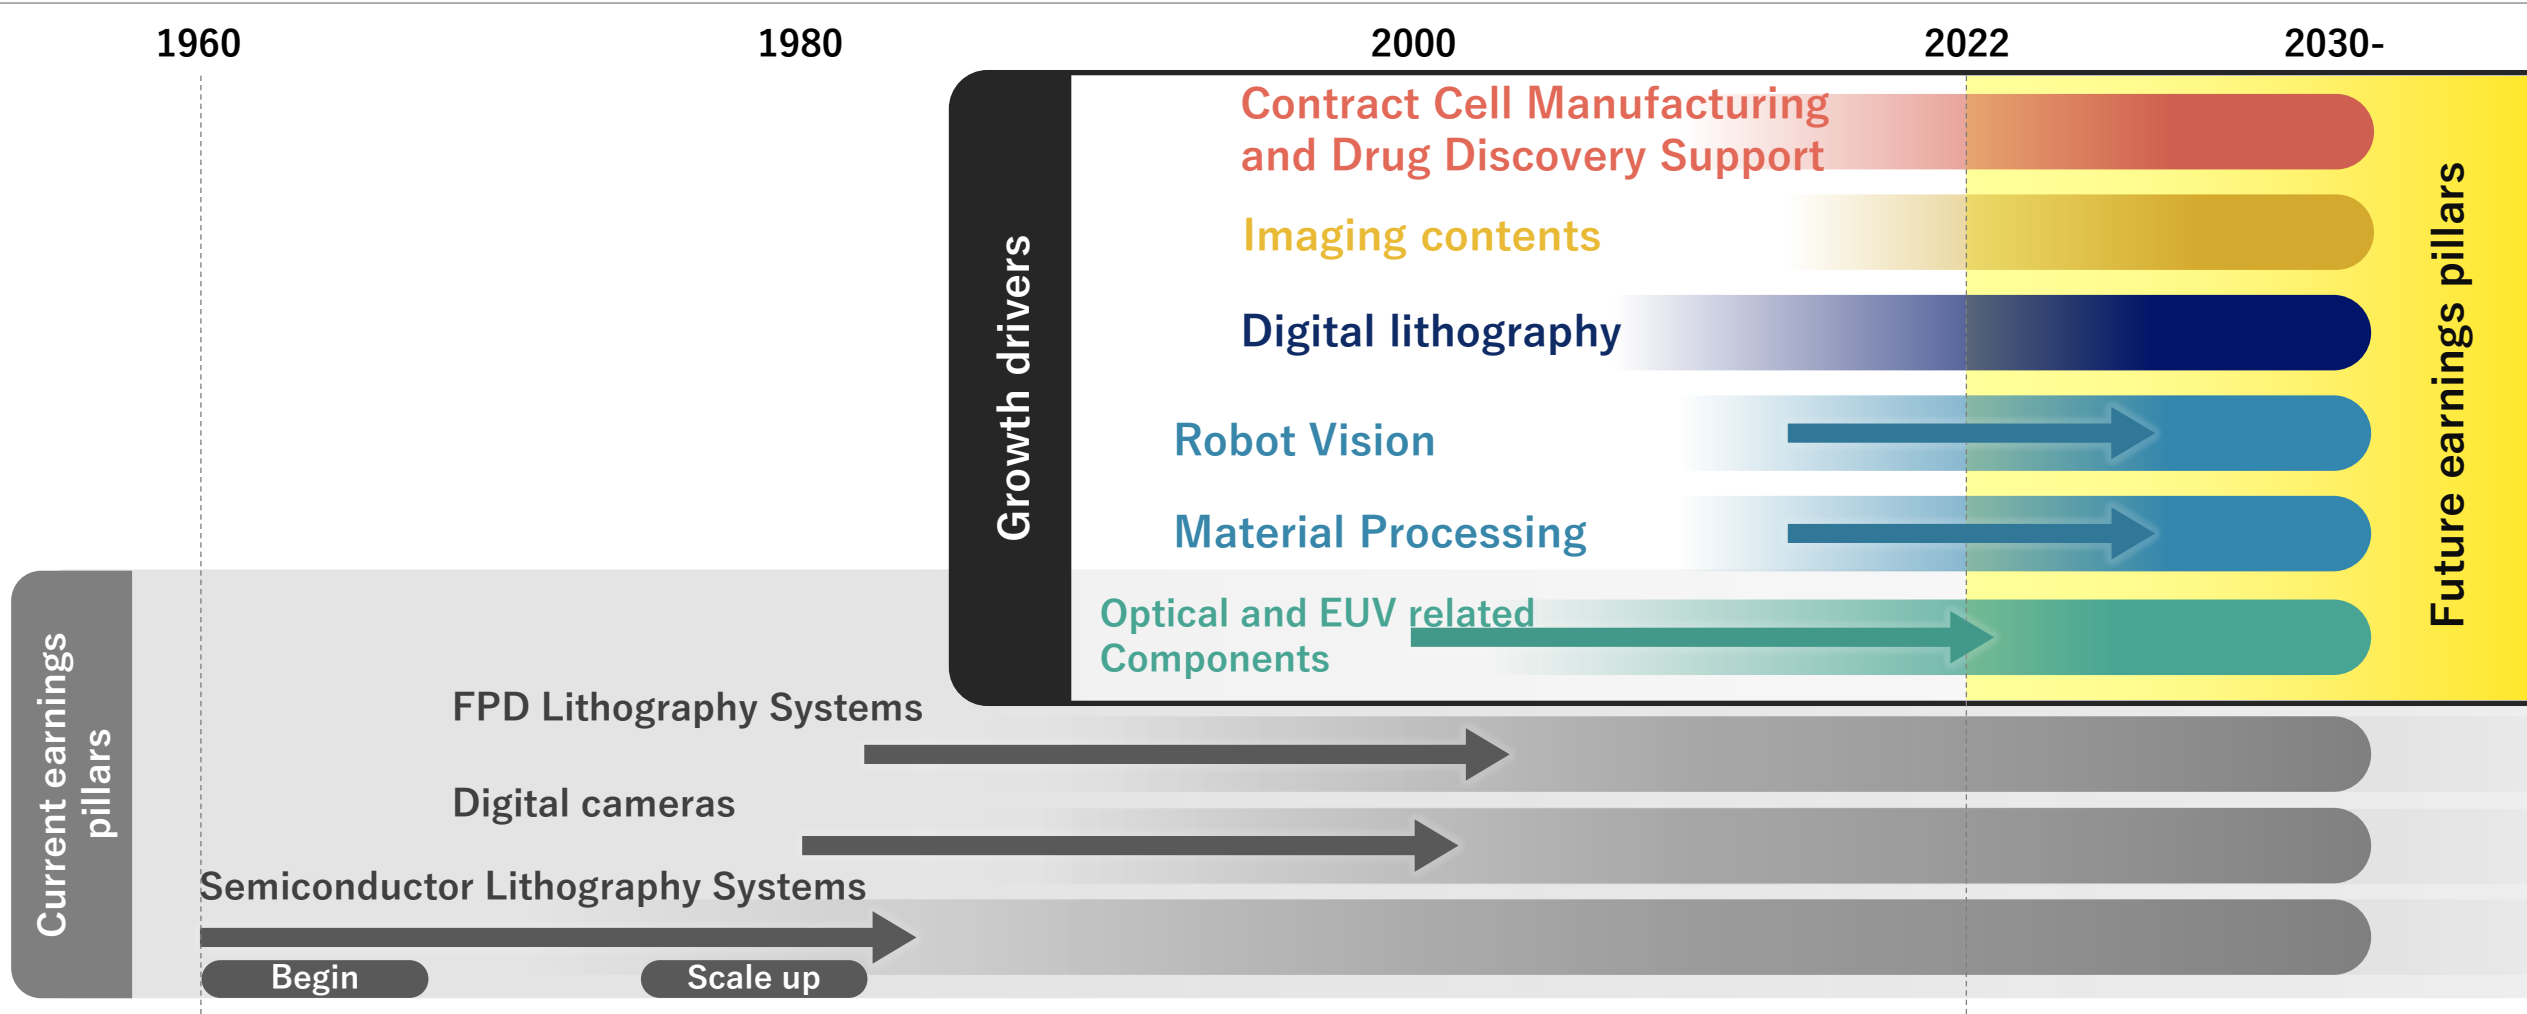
1960
1980
2000
2022
2030-

Growth drivers

Contract Cell Manufacturing and Drug Discovery Support

Imaging contents

Digital lithography

Robot Vision

Material Processing

Optical and EUV related Components

Future earnings pillars

Current earnings pillars

FPD Lithography Systems

Digital cameras

Semiconductor Lithography Systems

Begin

Scale up